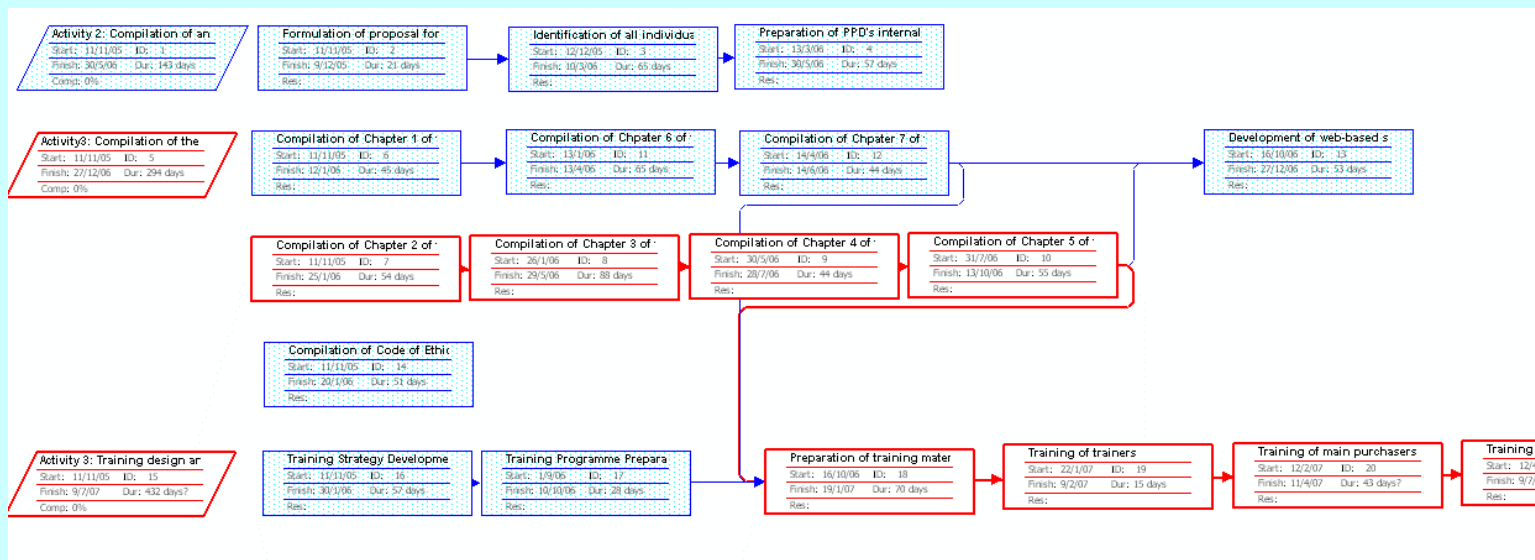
Activity 2: Compilation of an
Start: 11/11/05 ID: 1
Finish: 30/5/06 Dur: 143 days
Comp: 0%

Formulation of proposal for
Start: 11/11/05 ID: 2
Finish: 9/12/05 Dur: 21 days
Res:

Identification of all individua
Start: 12/12/05 ID: 3
Finish: 10/3/06 Dur: 65 days
Res:

Preparation of PPD's internal
Start: 13/3/06 ID: 4
Finish: 30/5/06 Dur: 57 days
Res:

Activity3: Compilation of the
Start: 11/11/05 ID: 5
Finish: 27/12/06 Dur: 294 days
Comp: 0%

Compilation of Chapter 1 of
Start: 11/11/05 ID: 6
Finish: 12/1/06 Dur: 45 days
Res:

Compilation of Chpater 6 of
Start: 13/1/06 ID: 11
Finish: 13/4/06 Dur: 65 days
Res:

Compilation of Chpater 7 of
Start: 14/4/06 ID: 12
Finish: 14/6/06 Dur: 44 days
Res:

Development of web-based s
Start: 16/10/06 ID: 13
Finish: 27/12/06 Dur: 53 days
Res:

Compilation of Chapter 2 of
Start: 11/11/05 ID: 7
Finish: 25/1/06 Dur: 54 days
Res:

Compilation of Chapter 3 of
Start: 26/1/06 ID: 8
Finish: 29/5/06 Dur: 88 days
Res:

Compilation of Chapter 4 of
Start: 30/5/06 ID: 9
Finish: 28/7/06 Dur: 44 days
Res:

Compilation of Chapter 5 of
Start: 31/7/06 ID: 10
Finish: 13/10/06 Dur: 55 days
Res:

Compilation of Code of Ethic
Start: 11/11/05 ID: 14
Finish: 20/1/06 Dur: 51 days
Res:

Activity 3: Training design ar
Start: 11/11/05 ID: 15
Finish: 9/7/07 Dur: 432 days?
Comp: 0%

Training Strategy Developme
Start: 11/11/05 ID: 16
Finish: 30/1/06 Dur: 57 days
Res:

Training Programme Prepara
Start: 1/9/06 ID: 17
Finish: 10/10/06 Dur: 28 days
Res:

Preparation of training mater
Start: 16/10/06 ID: 18
Finish: 19/1/07 Dur: 70 days
Res:

Training of trainers
Start: 22/1/07 ID: 19
Finish: 9/2/07 Dur: 15 days
Res:

Training of main purchasers
Start: 12/2/07 ID: 20
Finish: 11/4/07 Dur: 43 days?
Res:

Training
Start: 12/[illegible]
Finish: 9/7/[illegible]
Res: